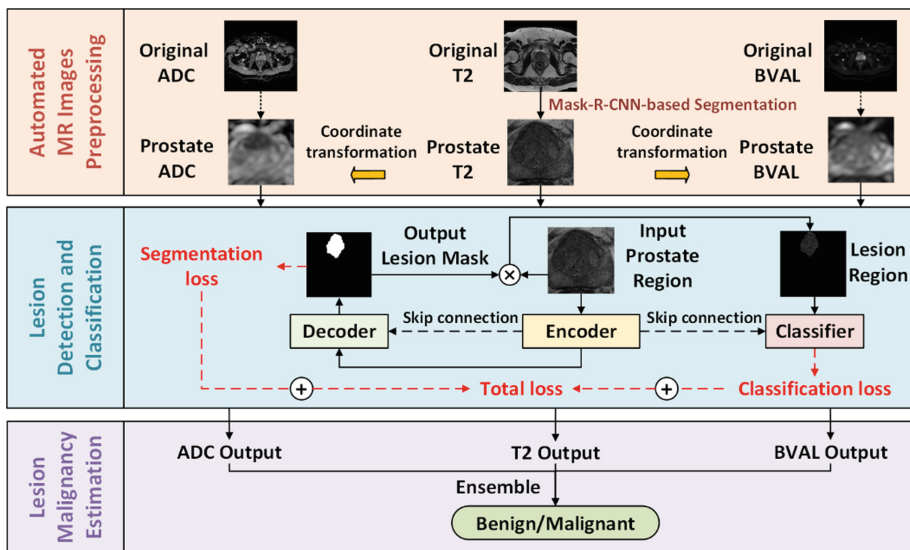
Automated MR Images Preprocessing

Original ADC

Original T2

Original BVAL

Mask-R-CNN-based Segmentation

Prostate ADC

Coordinate transformation

Prostate T2

Coordinate transformation

Prostate BVAL

Lesion Detection and Classification

Segmentation loss

Output Lesion Mask

$\otimes$

Input Prostate Region

Lesion Region

Decoder

Skip connection

Encoder

Skip connection

Classifier

$\oplus$

Total loss

$\oplus$

Classification loss

Lesion Malignancy Estimation

ADC Output

T2 Output

BVAL Output

Ensemble

Benign/Malignant